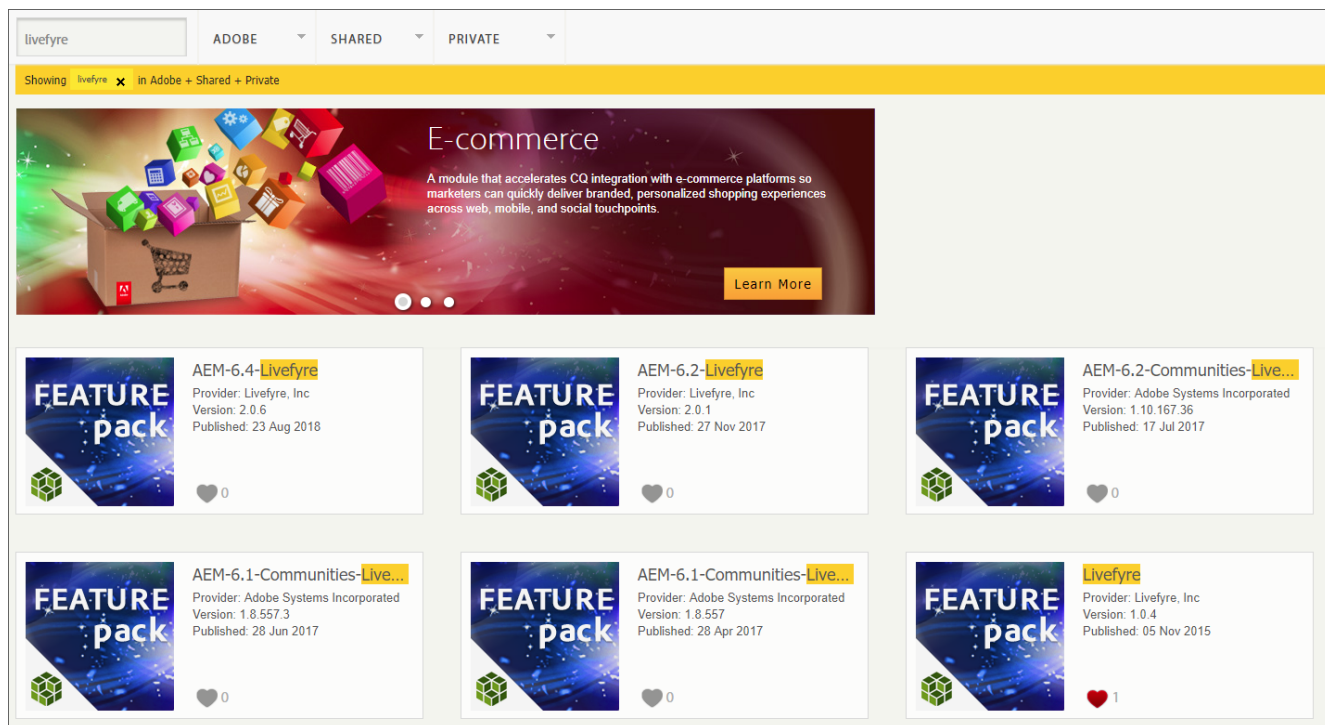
livefyre

ADOBE

SHARED

PRIVATE

Showing livefyre x in Adobe + Shared + Private

E-commerce

A module that accelerates CQ integration with e-commerce platforms so marketers can quickly deliver branded, personalized shopping experiences across web, mobile, and social touchpoints.

Learn More

FEATURE pack

AEM-6.4-Livefyre
Provider: Livefyre, Inc
Version: 2.0.6
Published: 23 Aug 2018

0

FEATURE pack

AEM-6.2-Livefyre
Provider: Livefyre, Inc
Version: 2.0.1
Published: 27 Nov 2017

0

FEATURE pack

AEM-6.2-Communities-Live...
Provider: Adobe Systems Incorporated
Version: 1.10.167.36
Published: 17 Jul 2017

0

FEATURE pack

AEM-6.1-Communities-Live...
Provider: Adobe Systems Incorporated
Version: 1.8.557.3
Published: 28 Jun 2017

0

FEATURE pack

AEM-6.1-Communities-Live...
Provider: Adobe Systems Incorporated
Version: 1.8.557
Published: 28 Apr 2017

0

FEATURE pack

Livefyre
Provider: Livefyre, Inc
Version: 1.0.4
Published: 05 Nov 2015

1